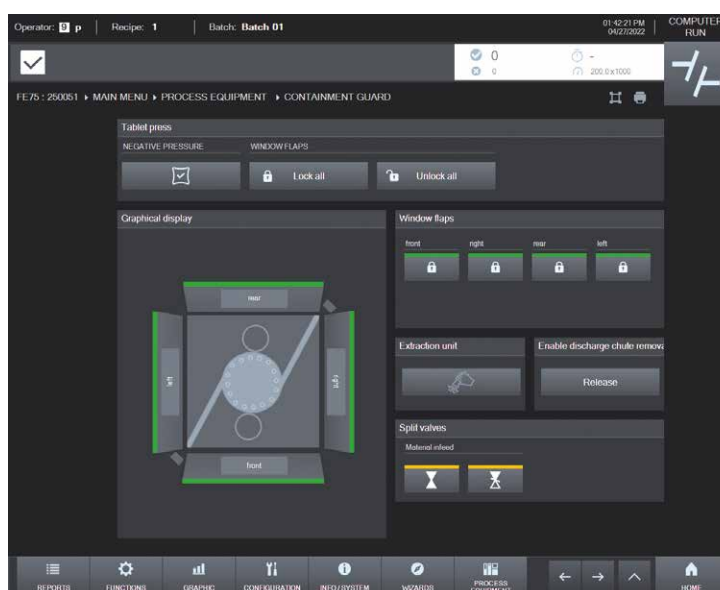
Operator: p | Recipe: 1 | Batch: Batch 01

01:42:21 PM
04/27/2022

COMPUTER RUN

0
0

-
200.0 x1000

FE75 : 250051 ▸ MAIN MENU ▸ PROCESS EQUIPMENT ▸ CONTAINMENT GUARD

Tablet press

NEGATIVE PRESSURE

WINDOW FLAPS

Lock all

Unlock all

Graphical display

rear

left

right

front

Window flaps

front

right

rear

left

Extraction unit

Enable discharge chute remova

Release

Split valves

Material infeed

REPORTS

FUNCTIONS

GRAPHIC

CONFIGURATION

INFO/SYSTEM

WIZARDS

PROCESS EQUIPMENT

HOME